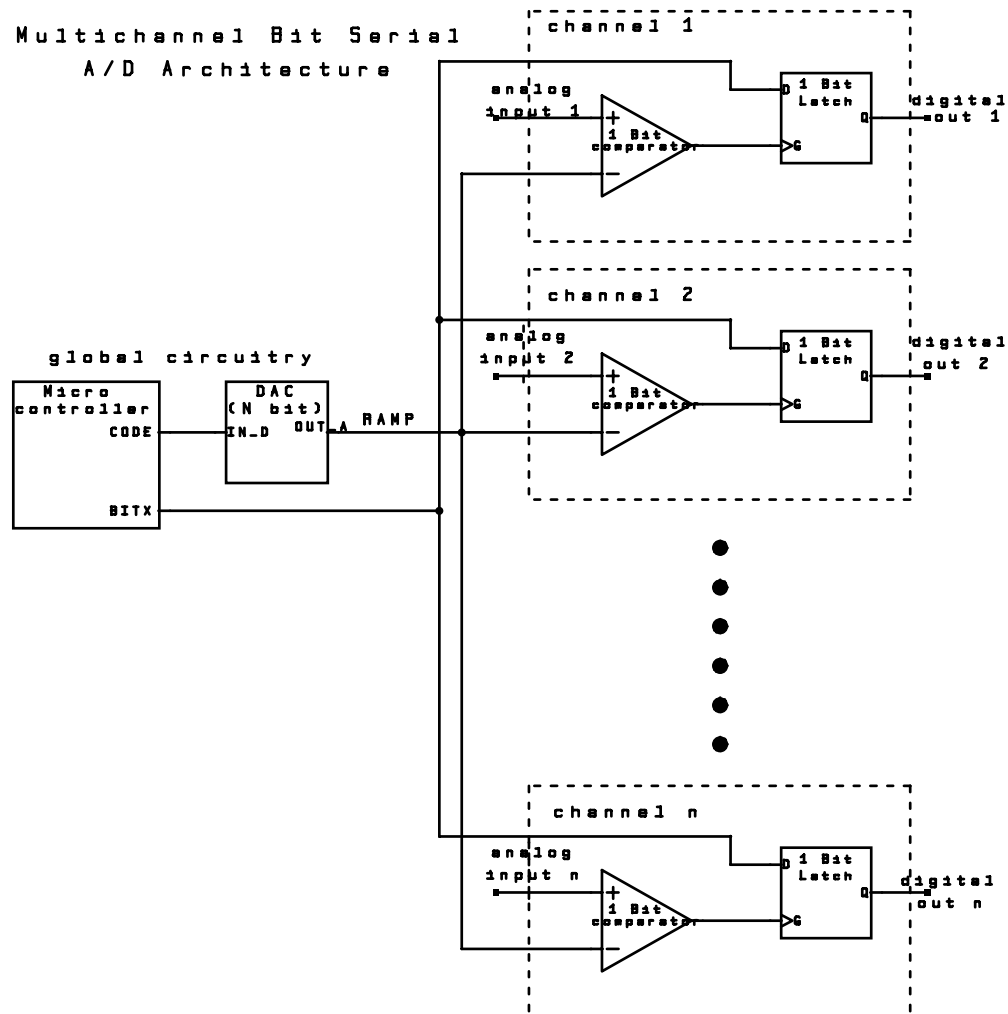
Multichannel Bit Serial
A/D Architecture

channel 1

analog input 1

+

1 Bit comparator

−

D 1 Bit Latch

Q

G

digital out 1

channel 2

analog input 2

+

1 Bit comparator

−

D 1 Bit Latch

Q

G

digital out 2

global circuitry

Micro controller

CODE

BITX

DAC (N bit)

IN_D

OUT_A

RAMP

channel n

analog input n

+

1 Bit comparator

−

D 1 Bit Latch

Q

G

digital out n